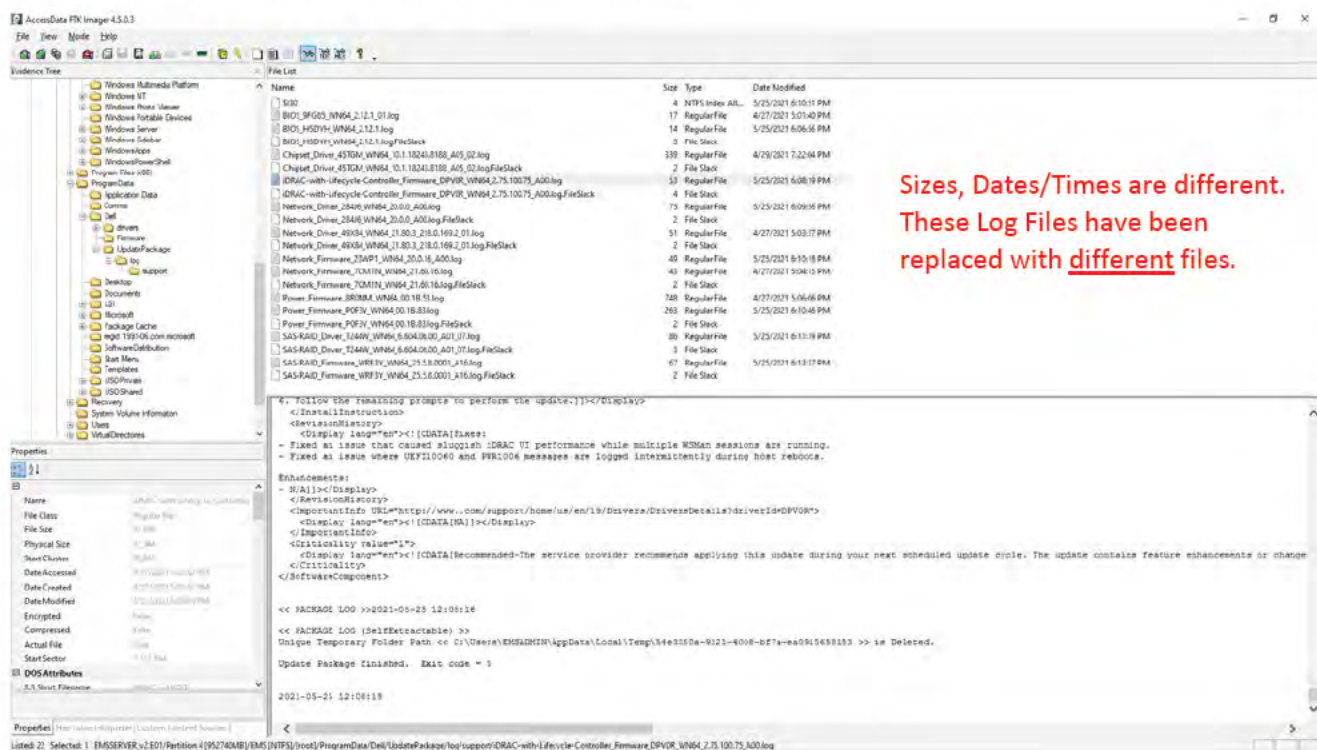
AccessData FTK Imager 4.5.0.3

File View Mode Help

Evidence Tree

Windows Multimedia Platform
Windows NT
Windows Photo Viewer
Windows Portable Devices
Windows Server
Windows Sidebar
WindowsApps
WindowsPowerShell
Program Files (x86)
ProgramData
Application Data
Comms
Dell
drivers
Firmware
UpdatePackage
log
support
Desktop
Documents
LSI
Microsoft
Package Cache
regid.1991-06.com.microsoft
SoftwareDistribution
Start Menu
Templates
USOPrivate
USOShared
Recovery
System Volume Information
Users
VirtualDirectories

File List

| Name | Size | Type | Date Modified |
|---|---|---|---|
| $I30 | 4 | NTFS Index All... | 5/25/2021 6:10:11 PM |
| BIOS_9FG05_WN64_2.12.1_01.log | 17 | Regular File | 4/27/2021 5:01:40 PM |
| BIOS_H5DYH_WN64_2.12.1.log | 14 | Regular File | 5/25/2021 6:06:36 PM |
| BIOS_H5DYH_WN64_2.12.1.log.FileSlack | 3 | File Slack | |
| Chipset_Driver_45TGM_WN64_10.1.18243.8188_A05_02.log | 339 | Regular File | 4/29/2021 7:22:04 PM |
| Chipset_Driver_45TGM_WN64_10.1.18243.8188_A05_02.log.FileSlack | 2 | File Slack | |
| iDRAC-with-Lifecycle-Controller_Firmware_DPV0R_WN64_2.75.100.75_A00.log | 53 | Regular File | 5/25/2021 6:08:19 PM |
| iDRAC-with-Lifecycle-Controller_Firmware_DPV0R_WN64_2.75.100.75_A00.log.FileSlack | 4 | File Slack | |
| Network_Driver_284V6_WN64_20.0.0_A00.log | 75 | Regular File | 5/25/2021 6:09:16 PM |
| Network_Driver_284V6_WN64_20.0.0_A00.log.FileSlack | 2 | File Slack | |
| Network_Driver_49X84_WN64_21.80.3_218.0.169.2_01.log | 51 | Regular File | 4/27/2021 5:03:17 PM |
| Network_Driver_49X84_WN64_21.80.3_218.0.169.2_01.log.FileSlack | 2 | File Slack | |
| Network_Firmware_23WP1_WN64_20.0.16_A00.log | 49 | Regular File | 5/25/2021 6:10:18 PM |
| Network_Firmware_7CM1N_WN64_21.60.16.log | 43 | Regular File | 4/27/2021 5:04:15 PM |
| Network_Firmware_7CM1N_WN64_21.60.16.log.FileSlack | 2 | File Slack | |
| Power_Firmware_8R0MM_WN64_00.1B.53.log | 748 | Regular File | 4/27/2021 5:06:06 PM |
| Power_Firmware_P0F3V_WN64_00.1B.83.log | 263 | Regular File | 5/25/2021 6:10:46 PM |
| Power_Firmware_P0F3V_WN64_00.1B.83.log.FileSlack | 2 | File Slack | |
| SAS-RAID_Driver_T244W_WN64_6.604.06.00_A01_07.log | 86 | Regular File | 5/25/2021 6:11:19 PM |
| SAS-RAID_Driver_T244W_WN64_6.604.06.00_A01_07.log.FileSlack | 3 | File Slack | |
| SAS-RAID_Firmware_WRF3Y_WN64_25.5.8.0001_A16.log | 67 | Regular File | 5/25/2021 6:13:17 PM |
| SAS-RAID_Firmware_WRF3Y_WN64_25.5.8.0001_A16.log.FileSlack | 2 | File Slack | |

Sizes, Dates/Times are different. These Log Files have been replaced with different files.

4. Follow the remaining prompts to perform the update.]]></Display>
</InstallInstruction>
<RevisionHistory>
<Display lang="en"><![CDATA[Fixes:
- Fixed an issue that caused sluggish iDRAC UI performance while multiple WSMan sessions are running.
- Fixed an issue where UEFI0060 and PWR1006 messages are logged intermittently during host reboots.

Enhancements:
- N/A]]></Display>
</RevisionHistory>
<ImportantInfo URL="http://www..com/support/home/us/en/19/Drivers/DriversDetails?driverId=DPV0R">
<Display lang="en"><![CDATA[NA]]></Display>
</ImportantInfo>
<Criticality value="1">
<Display lang="en"><![CDATA[Recommended-The service provider recommends applying this update during your next scheduled update cycle. The update contains feature enhancements or change
</Criticality>
</SoftwareComponent>

<< PACKAGE LOG >>2021-05-25 12:08:16

<< PACKAGE LOG (SelfExtractable) >>
Unique Temporary Folder Path << C:\Users\EMSADMIN\AppData\Local\Temp\84e3350a-9121-4008-bf7a-ea0915658153 >> is Deleted.

Update Package finished. Exit code = 1

2021-05-25 12:08:19

Properties

Name
File Class
File Size
Physical Size
Start Cluster
Date Accessed
Date Created
Date Modified
Encrypted
Compressed
Actual File
Start Sector
DOS Attributes
8.3 Short Filename

Properties | Hex Value Interpreter | Custom Content Sources

Listed: 22 Selected: 1 EMSSERVER.v2.E01/Partition 4 [952740MB]/EMS [NTFS]/[root]/ProgramData/Dell/UpdatePackage/log/support/iDRAC-with-Lifecycle-Controller_Firmware_DPV0R_WN64_2.75.100.75_A00.log